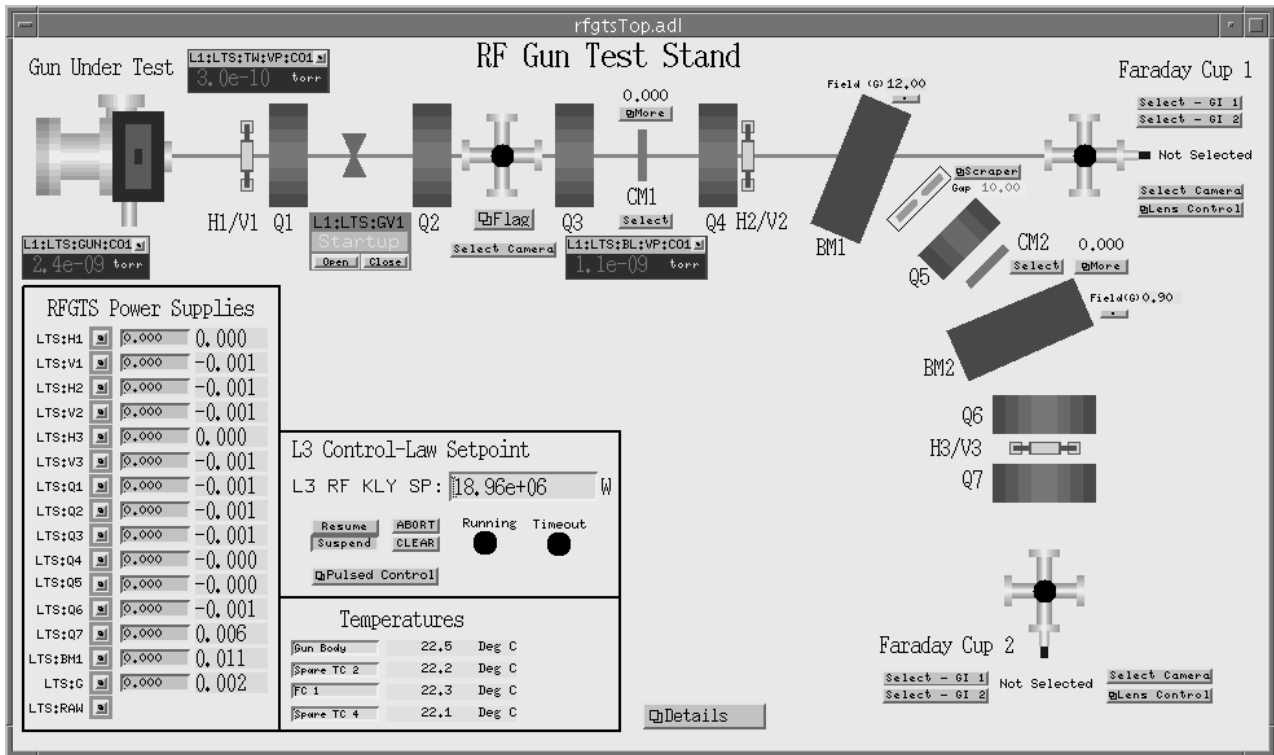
rfgtsTop.adl

RF Gun Test Stand

Gun Under Test

L1:LTS:TW:VP:CO1
3.0e-10 torr

0.000
More

Field (G) 12.00

Faraday Cup 1

Select - GI 1
Select - GI 2

Not Selected

Select Camera
Lens Control

Scraper
Gap 10.00

H1/V1 Q1

L1:LTS:GV1
Startup
Open Close

Q2

Flag

Select Camera

Q3

CM1
Select

Q4 H2/V2

L1:LTS:BL:VP:CO1
1.1e-09 torr

BM1

CM2 0.000
Select More

Q5

L1:LTS:GUN:CO1
2.4e-09 torr

Field(G) 0.90

BM2

RFGTS Power Supplies

| | | |
|---|---|---|
| LTS:H1 | 0.000 | 0.000 |
| LTS:V1 | 0.000 | -0.001 |
| LTS:H2 | 0.000 | -0.001 |
| LTS:V2 | 0.000 | -0.001 |
| LTS:H3 | 0.000 | 0.000 |
| LTS:V3 | 0.000 | -0.001 |
| LTS:Q1 | 0.000 | -0.001 |
| LTS:Q2 | 0.000 | -0.001 |
| LTS:Q3 | 0.000 | -0.001 |
| LTS:Q4 | 0.000 | -0.000 |
| LTS:Q5 | 0.000 | -0.000 |
| LTS:Q6 | 0.000 | -0.001 |
| LTS:Q7 | 0.000 | 0.006 |
| LTS:BM1 | 0.000 | 0.011 |
| LTS:G | 0.000 | 0.002 |
| LTS:RAW | | |

L3 Control-Law Setpoint

L3 RF KLY SP: 18.96e+06 W

Resume
Suspend

ABORT
CLEAR

Running Timeout

Pulsed Control

Q6
H3/V3
Q7

Temperatures

| | | |
|---|---|---|
| Gun Body | 22.5 | Deg C |
| Spare TC 2 | 22.2 | Deg C |
| FC 1 | 22.3 | Deg C |
| Spare TC 4 | 22.1 | Deg C |

Faraday Cup 2

Select - GI 1
Select - GI 2

Not Selected

Select Camera
Lens Control

Details